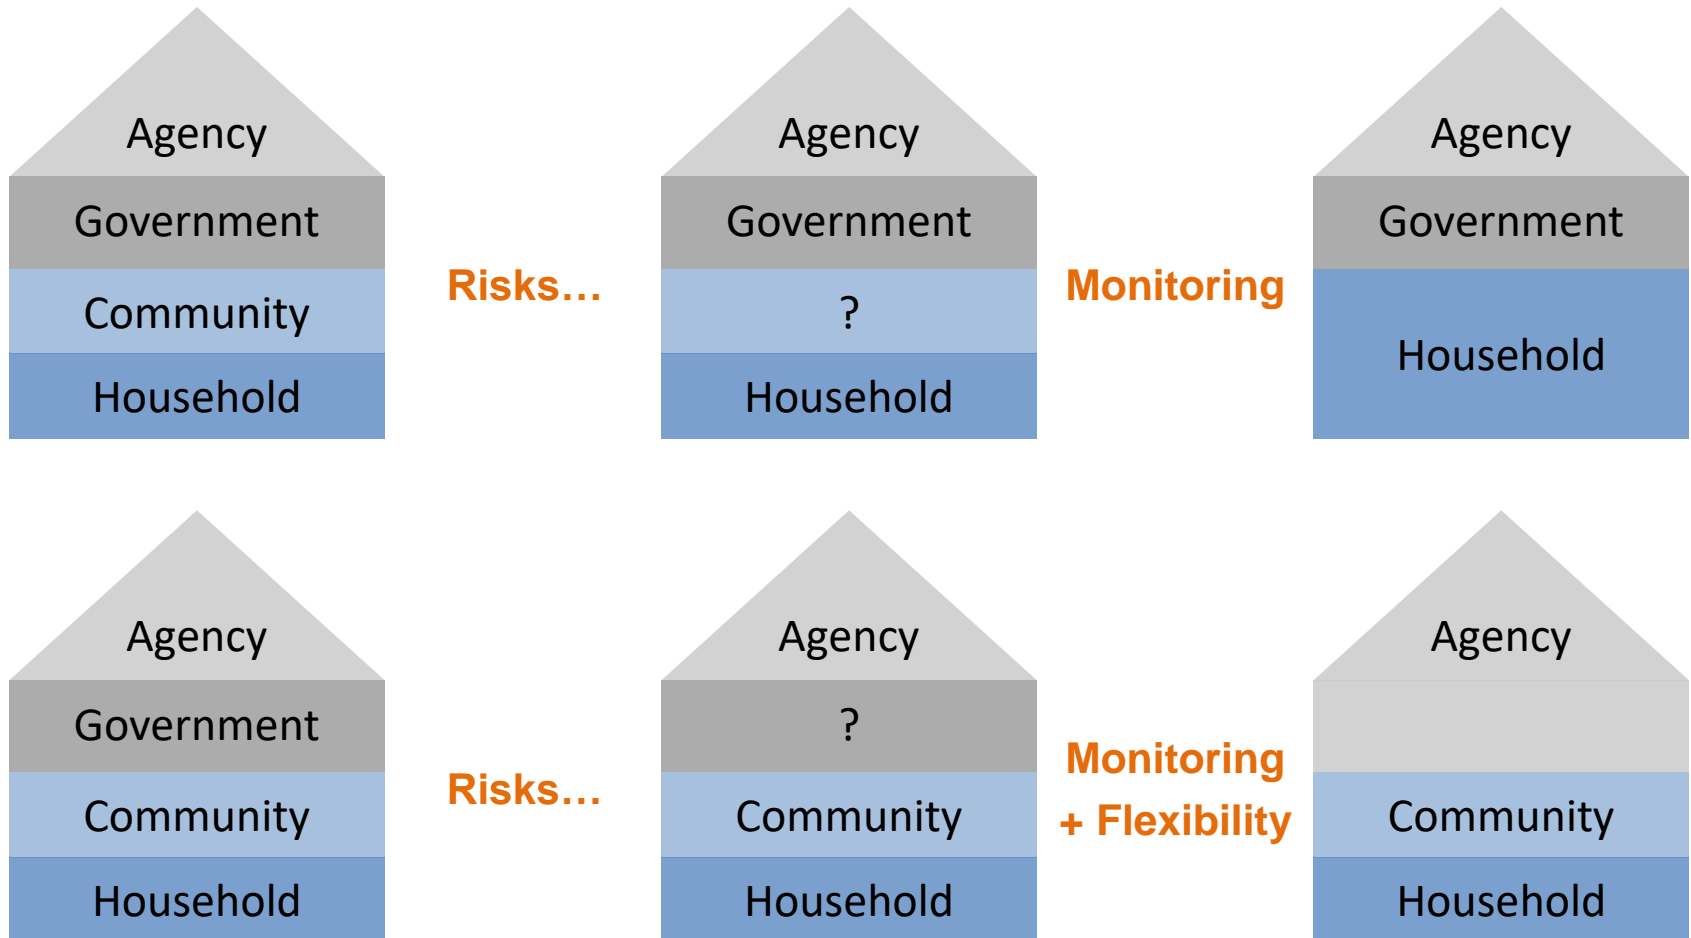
Agency
Government
Community
Household

Risks…

Agency
Government
?
Household

Monitoring

Agency
Government
Household

Agency
Government
Community
Household

Risks…

Agency
?
Community
Household

Monitoring
+ Flexibility

Agency
Community
Household